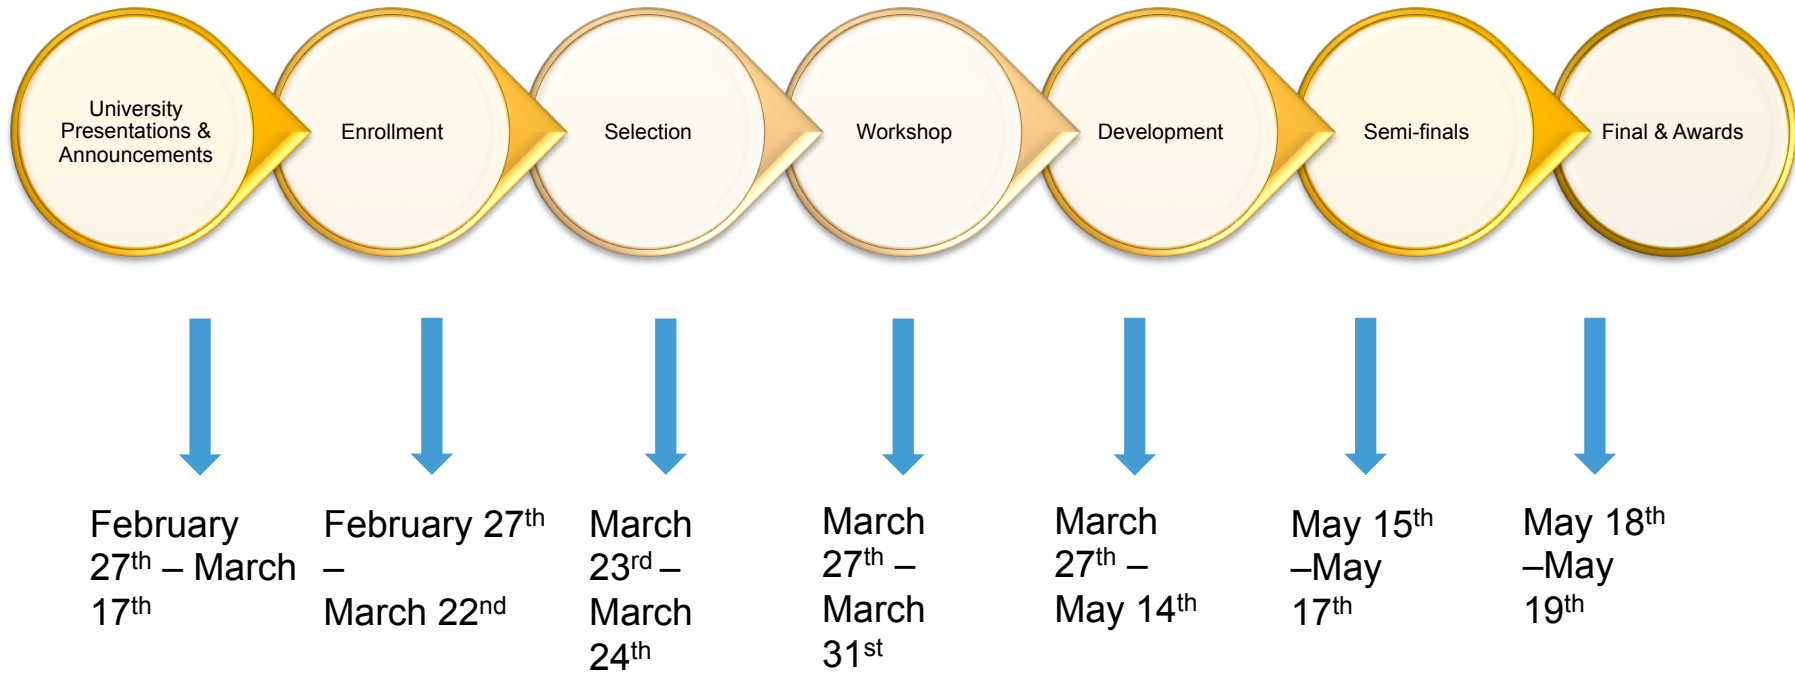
University Presentations & Announcements

Enrollment

Selection

Workshop

Development

Semi-finals

Final & Awards

February $27^{th}$ – March $17^{th}$

February $27^{th}$ – March $22^{nd}$

March $23^{rd}$ – March $24^{th}$

March $27^{th}$ – March $31^{st}$

March $27^{th}$ – May $14^{th}$

May $15^{th}$ –May $17^{th}$

May $18^{th}$ –May $19^{th}$